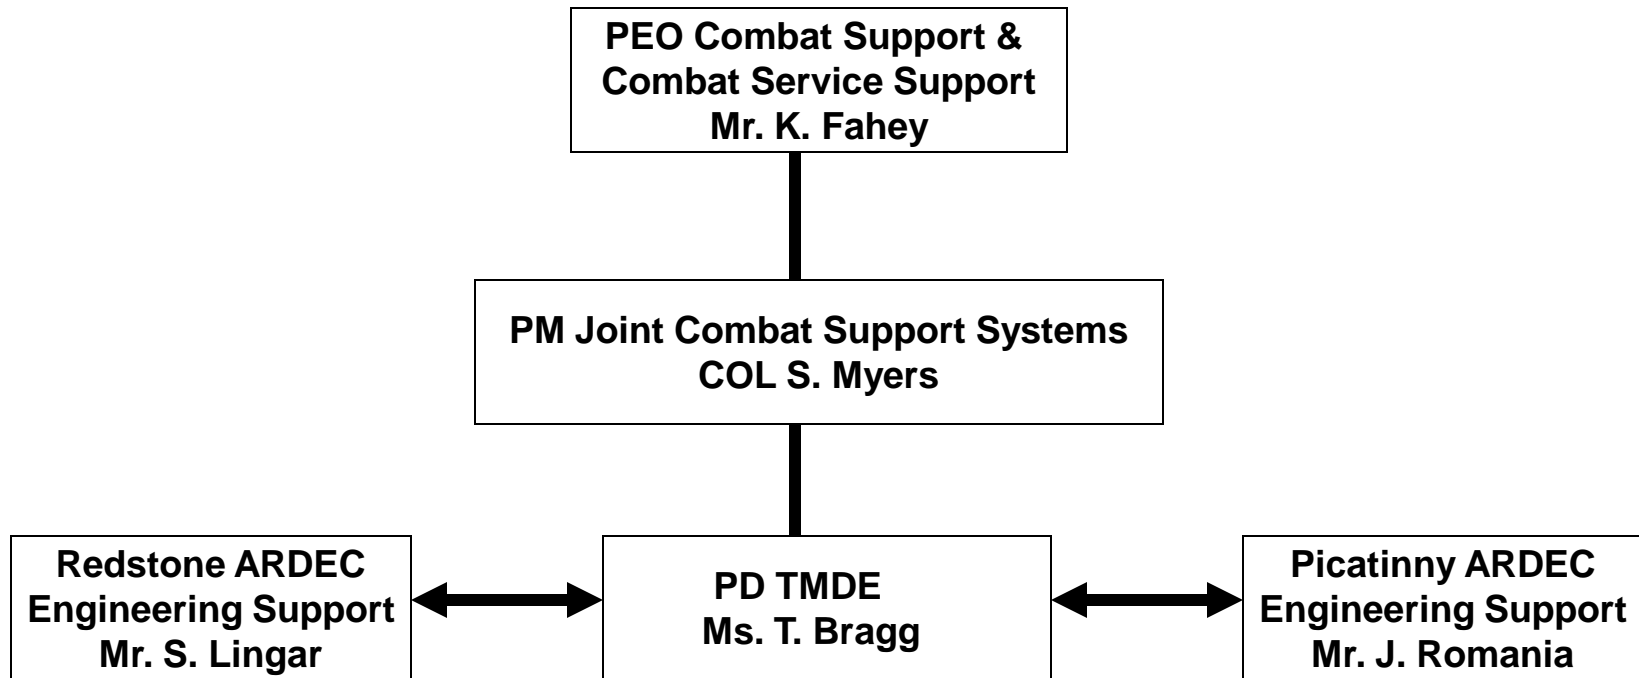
PEO Combat Support &
Combat Service Support
Mr. K. Fahey

PM Joint Combat Support Systems
COL S. Myers

Redstone ARDEC
Engineering Support
Mr. S. Lingar

PD TMDE
Ms. T. Bragg

Picatinny ARDEC
Engineering Support
Mr. J. Romania